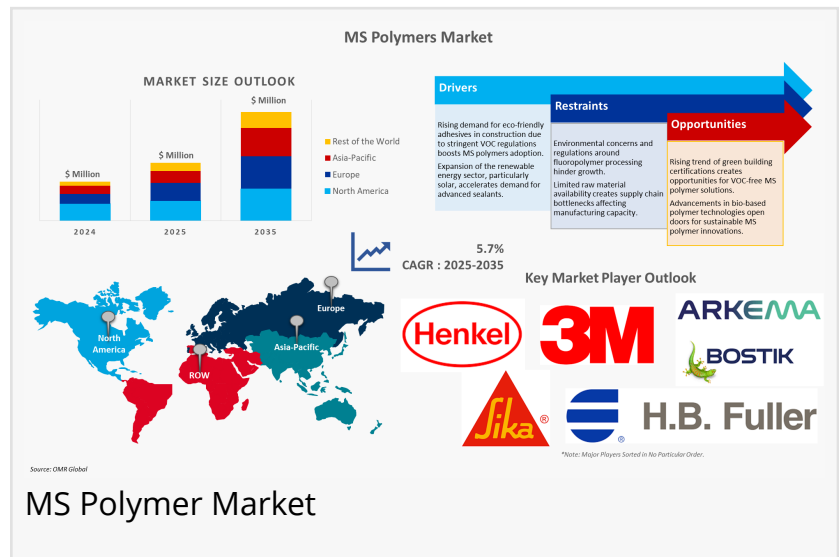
MS Polymers Market

MARKET SIZE OUTLOOK

$ Million

$ Million

$ Million

2024

2025

2035

Rest of the World

Asia-Pacific

Europe

North America

Drivers

Rising demand for eco-friendly adhesives in construction due to stringent VOC regulations boosts MS polymers adoption.

Expansion of the renewable energy sector, particularly solar, accelerates demand for advanced sealants.

Restraints

Environmental concerns and regulations around fluoropolymer processing hinder growth.

Limited raw material availability creates supply chain bottlenecks affecting manufacturing capacity.

Opportunities

Rising trend of green building certifications creates opportunities for VOC-free MS polymer solutions.

Advancements in bio-based polymer technologies open doors for sustainable MS polymer innovations.

5.7%

CAGR : 2025-2035

Key Market Player Outlook

North America

Europe

Asia-Pacific

ROW

Henkel

3M

ARKEMA

BOSTIK

Sika ®

®

H.B. Fuller

Source: OMR Global

*Note: Major Players Sorted in No Particular Order.

MS Polymer Market